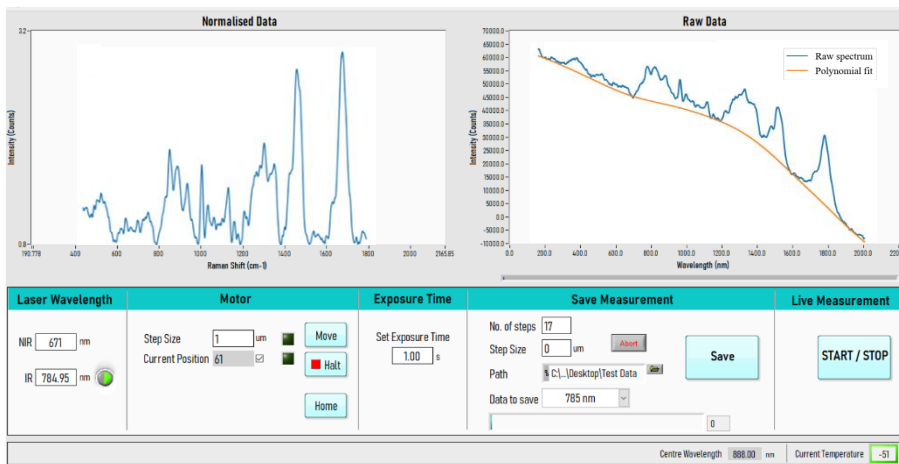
Normalised Data

3.2
0.8
Intensity (Counts)
190.778 400 600 800 1000 1200 1400 1600 1800 2000 2165.85
Raman Shift (cm-1)

Raw Data

70000.0
65000.0
60000.0
55000.0
50000.0
45000.0
40000.0
35000.0
30000.0
25000.0
20000.0
15000.0
10000.0
5000.0
0.0
-5000.0
-10000.0
Intensity (Counts)
0.0 200.0 400.0 600.0 800.0 1000.0 1200.0 1400.0 1600.0 1800.0 2000.0 220
Wavelength (nm)
Raw spectrum
Polynomial fit

Laser Wavelength
NIR 671 nm
IR 784.95 nm

Motor
Step Size 1 um
Current Position 61
Move
Halt
Home

Exposure Time
Set Exposure Time
1.00 s

Save Measurement
No. of steps 17
Step Size 0 um
Abort
Path C:\...\Desktop\Test Data
Data to save 785 nm
0
Save

Live Measurement
START / STOP

Centre Wavelength 888.00 nm
Current Temperature -51